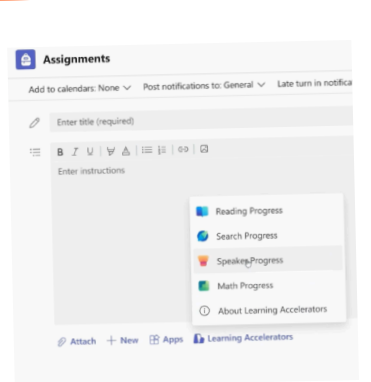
Assignments

Add to calendars: None
Post notifications to: General
Late turn in notifica

Enter title (required)

B I U

Enter instructions

Reading Progress
Search Progress
Speaker Progress
Math Progress
About Learning Accelerators

Attach
New
Apps
Learning Accelerators